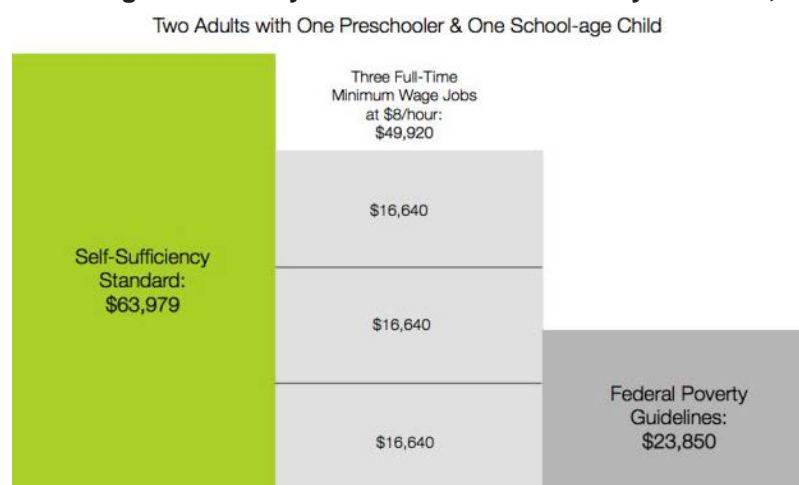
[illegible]

Two Adults with One Preschooler & One School-age Child

Self-Sufficiency Standard: $63,979

Three Full-Time Minimum Wage Jobs at $8/hour: $49,920

$16,640

$16,640

$16,640

Federal Poverty Guidelines: $23,850